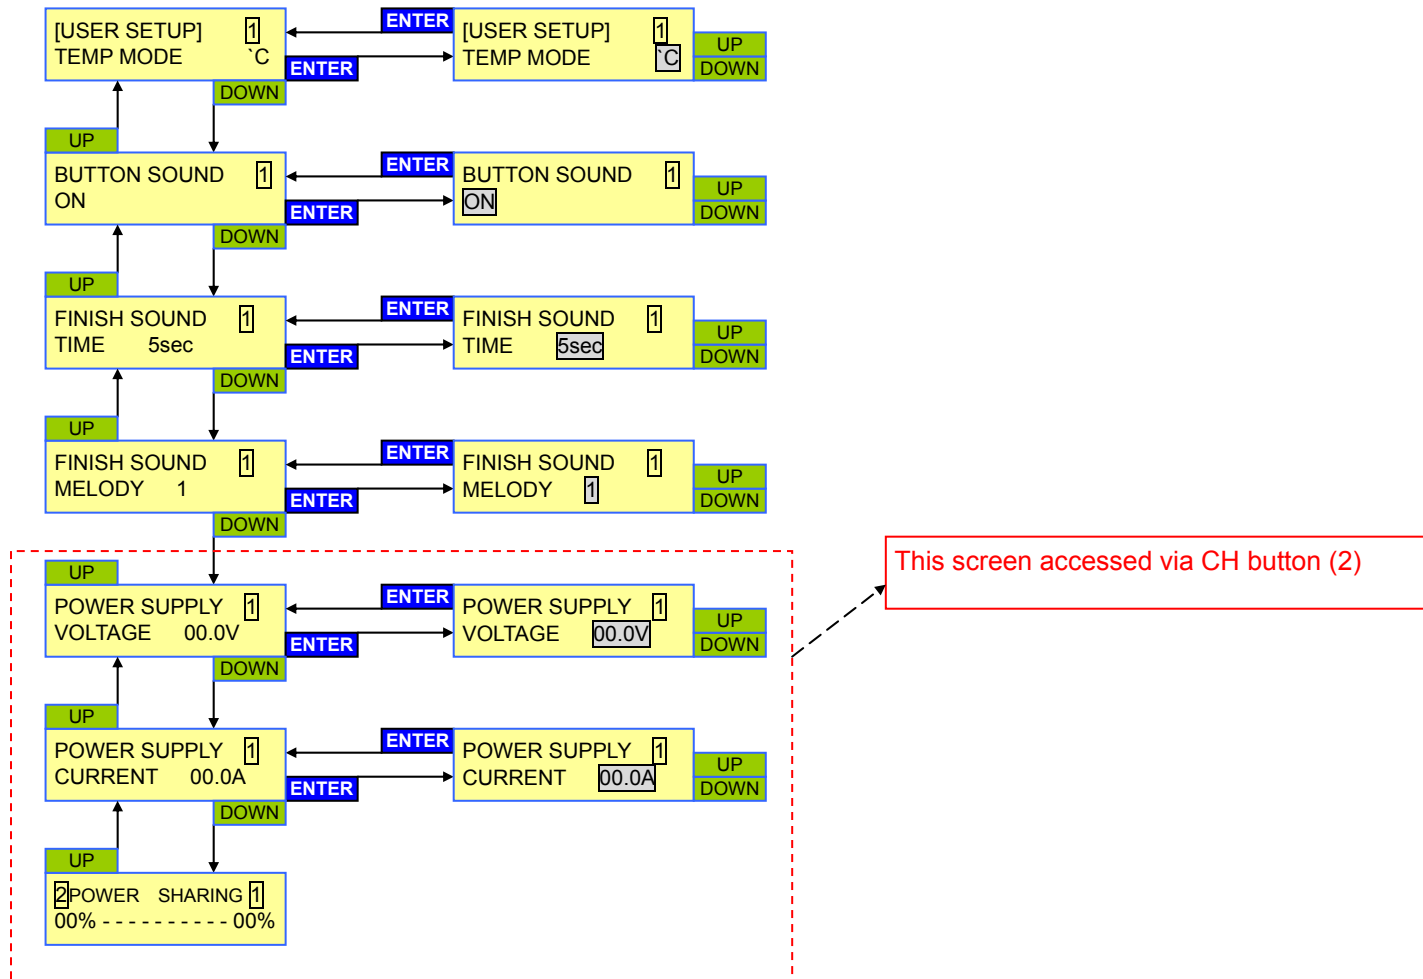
[USER SETUP] 1
TEMP MODE `C

ENTER

ENTER

[USER SETUP] 1
TEMP MODE `C

UP
DOWN

DOWN

UP

BUTTON SOUND 1
ON

ENTER

ENTER

BUTTON SOUND 1
ON

UP
DOWN

DOWN

UP

FINISH SOUND 1
TIME 5sec

ENTER

ENTER

FINISH SOUND 1
TIME 5sec

UP
DOWN

DOWN

UP

FINISH SOUND 1
MELODY 1

ENTER

ENTER

FINISH SOUND 1
MELODY 1

UP
DOWN

DOWN

This screen accessed via CH button (2)

UP

POWER SUPPLY 1
VOLTAGE 00.0V

ENTER

ENTER

POWER SUPPLY 1
VOLTAGE 00.0V

UP
DOWN

DOWN

UP

POWER SUPPLY 1
CURRENT 00.0A

ENTER

ENTER

POWER SUPPLY 1
CURRENT 00.0A

UP
DOWN

DOWN

UP

2POWER SHARING 1
00% - - - - - - - - - - 00%